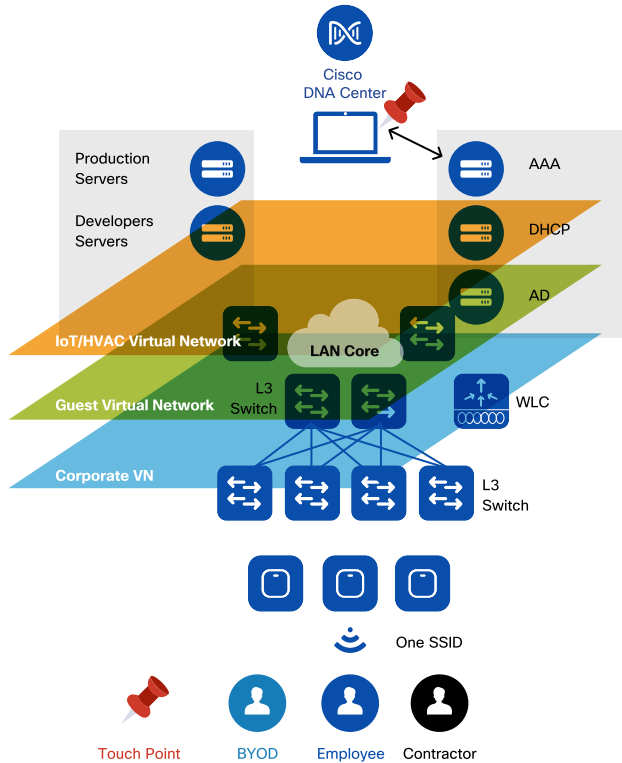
Cisco DNA Center

Production Servers

Developers Servers

AAA

DHCP

AD

IoT/HVAC Virtual Network

LAN Core

Guest Virtual Network

L3 Switch

WLC

Corporate VN

L3 Switch

One SSID

Touch Point

BYOD

Employee

Contractor